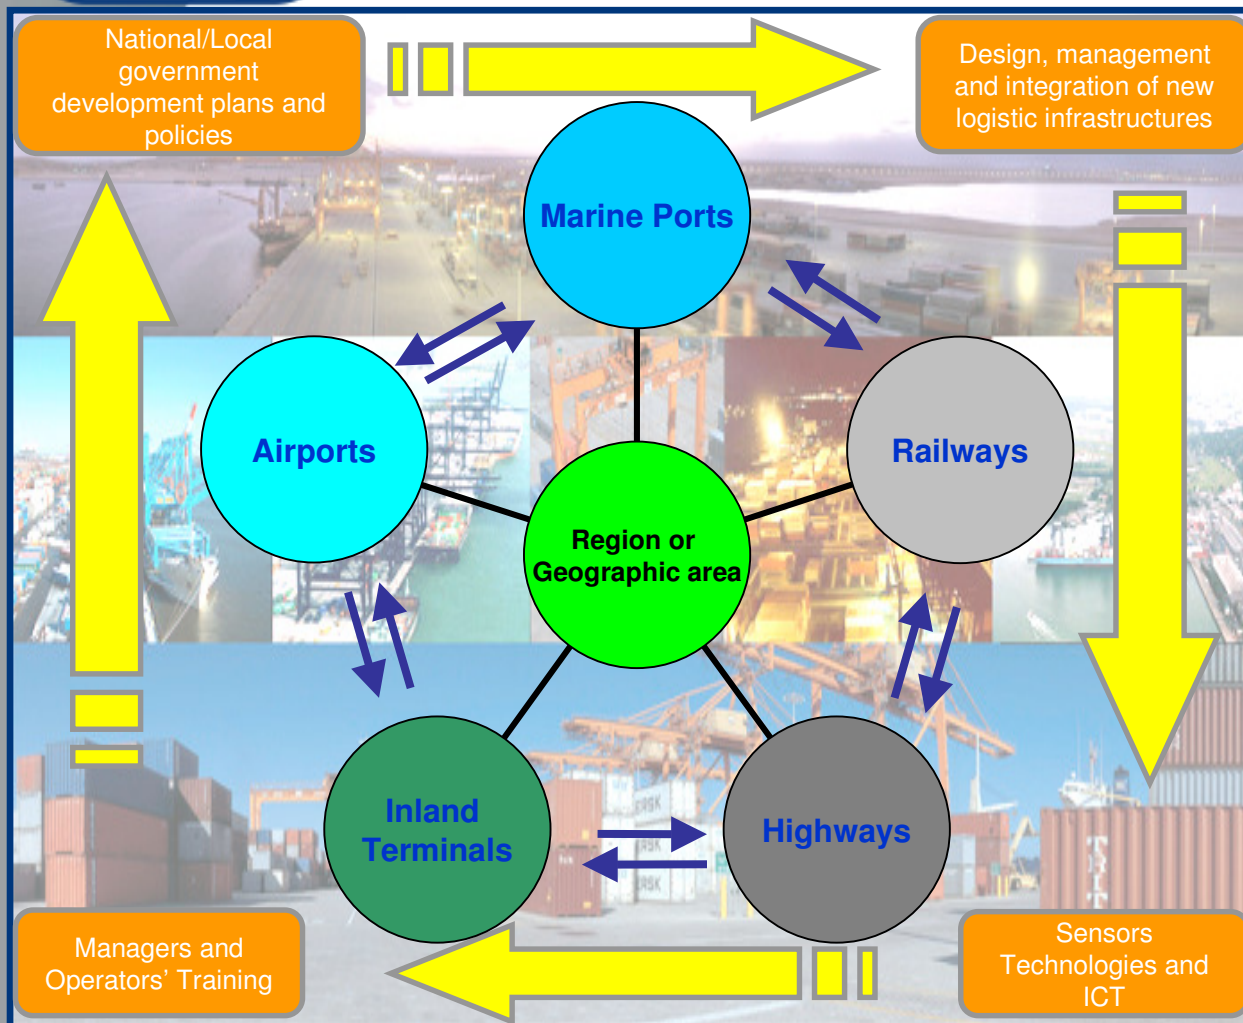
National/Local government development plans and policies

Design, management and integration of new logistic infrastructures

Marine Ports

Airports

Railways

Region or Geographic area

Inland Terminals

Highways

Managers and Operators' Training

Sensors Technologies and ICT